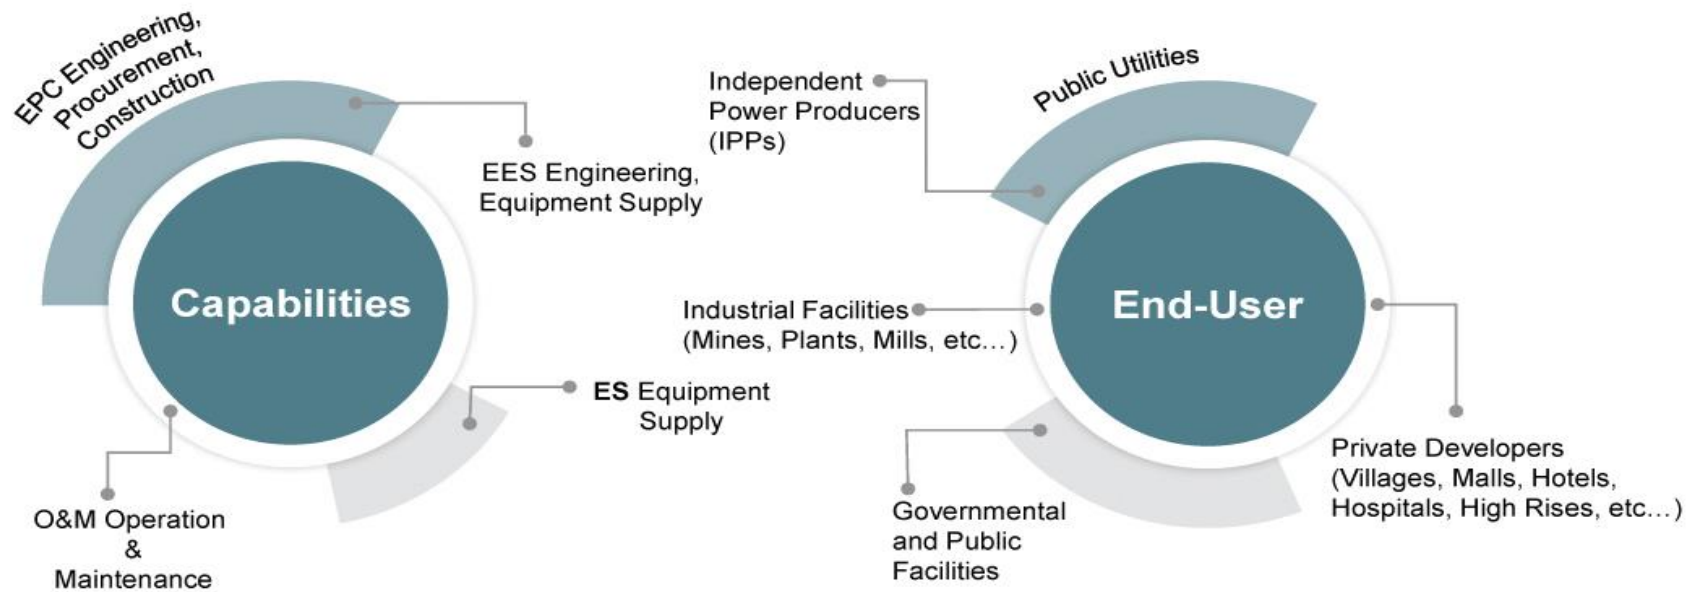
EPC Engineering, Procurement, Construction

EES Engineering, Equipment Supply

Capabilities

ES Equipment Supply

O&M Operation & Maintenance

Independent Power Producers (IPPs)

Public Utilities

Industrial Facilities (Mines, Plants, Mills, etc...)

End-User

Private Developers (Villages, Malls, Hotels, Hospitals, High Rises, etc...)

Governmental and Public Facilities